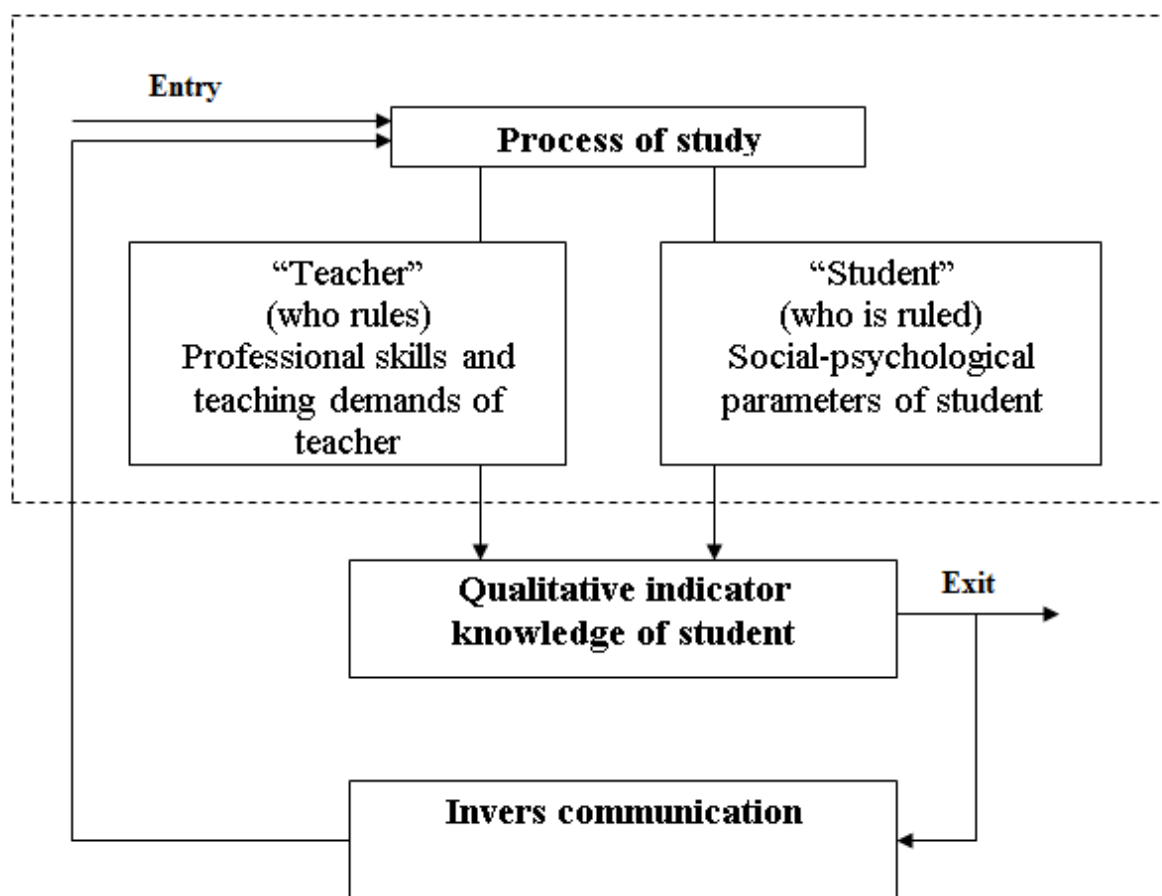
Entry

Process of study

“Teacher”
(who rules)
Professional skills and teaching demands of teacher

“Student”
(who is ruled)
Social-psychological parameters of student

Qualitative indicator knowledge of student

Exit

Invers communication